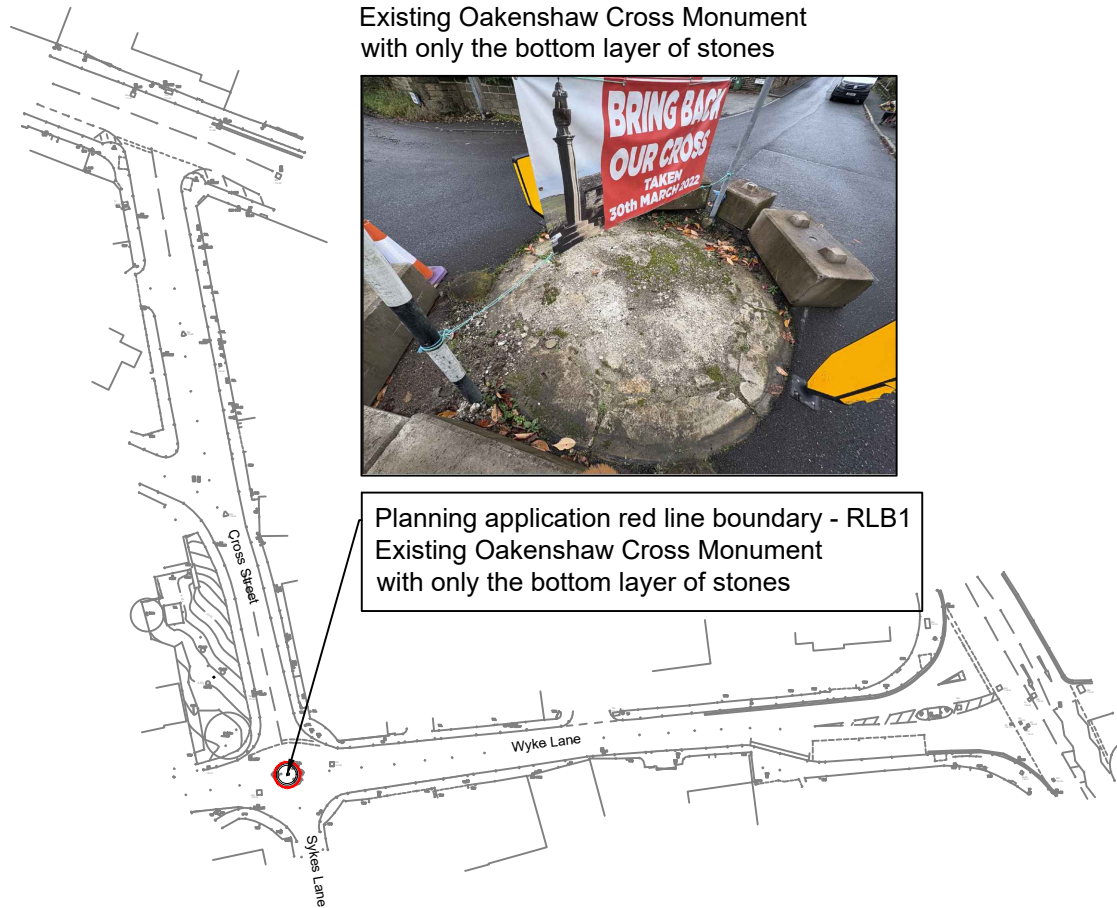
Existing Oakenshaw Cross Monument
with only the bottom layer of stones

BRING BACK OUR CROSS
TAKEN
30th MARCH 2022

Planning application red line boundary - RLB1
Existing Oakenshaw Cross Monument
with only the bottom layer of stones

Cross Street

Wyke Lane

Sykes Lane